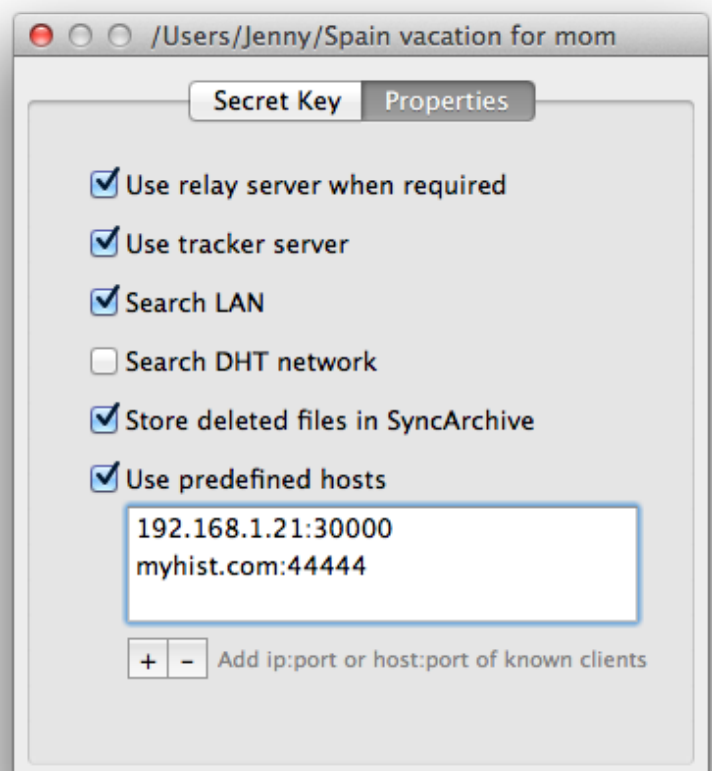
/Users/Jenny/Spain vacation for mom

Secret Key Properties

Use relay server when required

Use tracker server

Search LAN

Search DHT network

Store deleted files in SyncArchive

Use predefined hosts

192.168.1.21:30000
myhist.com:44444

+ - Add ip:port or host:port of known clients